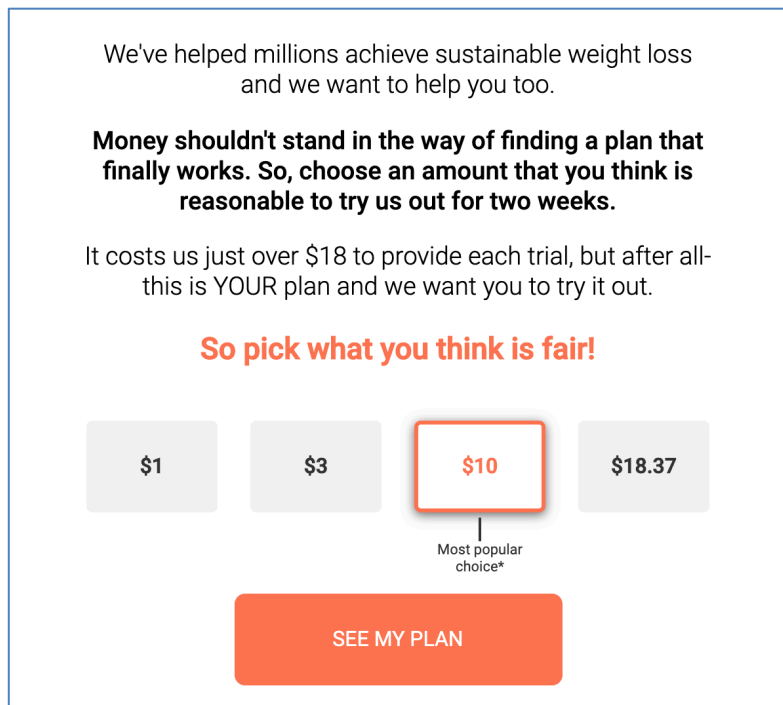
We've helped millions achieve sustainable weight loss and we want to help you too.

**Money shouldn't stand in the way of finding a plan that finally works. So, choose an amount that you think is reasonable to try us out for two weeks.**

It costs us just over $18 to provide each trial, but after all- this is YOUR plan and we want you to try it out.

So pick what you think is fair!

$1

$3

$10

$18.37

Most popular choice*

SEE MY PLAN